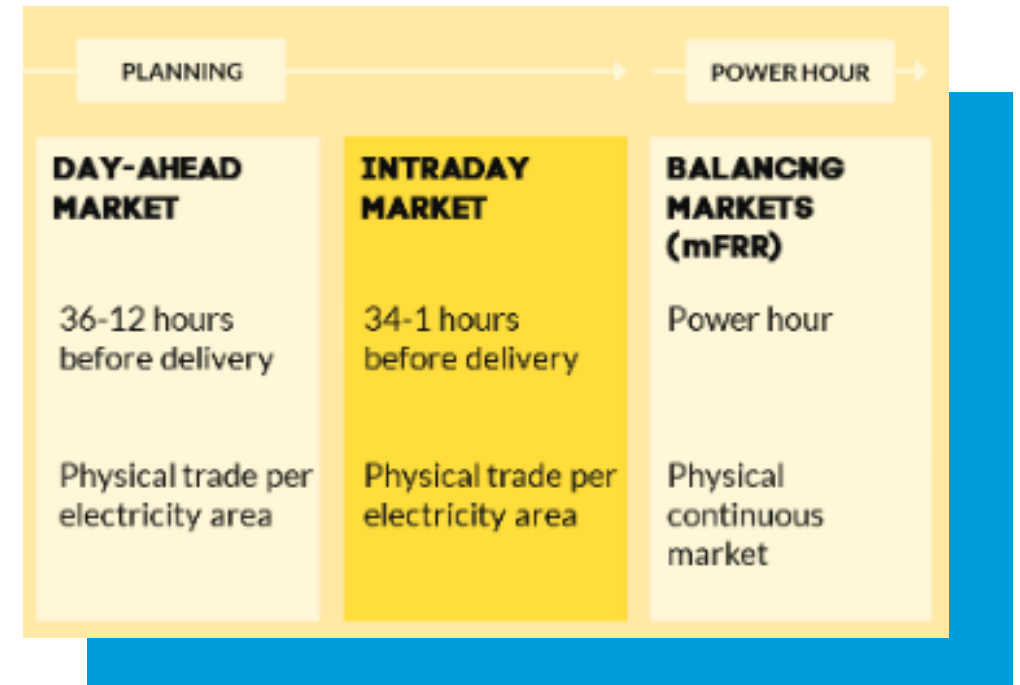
PLANNING

POWER HOUR

DAY-AHEAD MARKET

36-12 hours before delivery

Physical trade per electricity area

INTRADAY MARKET

34-1 hours before delivery

Physical trade per electricity area

BALANCNG MARKETS (mFRR)

Power hour

Physical continuous market